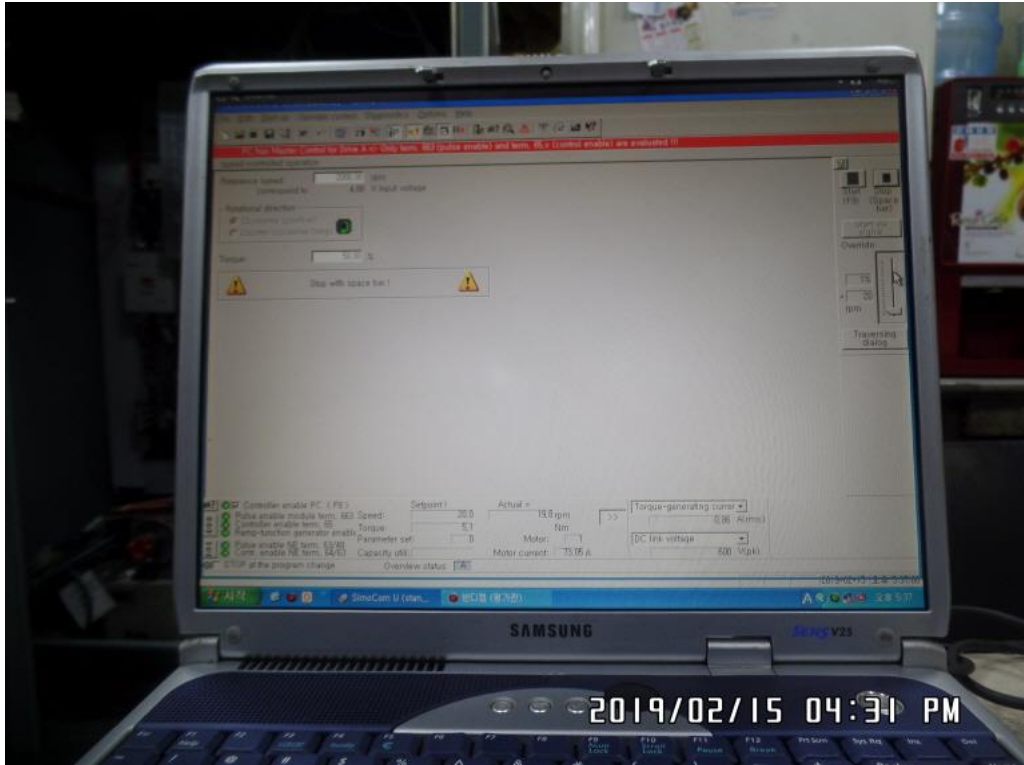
PC has Master Control for Drive A <- Only term. 663 (pulse enable) and term. 65.x (control enable) are evaluated !!!

Reference speed:
Correspond to
4.00 V input voltage

Rotational direction

Torque:
50.00 %

Stop with space bar !

Start (F8)
Stop (Space bar)
Override
rpm
Traversing dialog

Controller enable PC. ( F9 )
Pulse enable module term. 663
Controller enable term. 65
Ramp-function generator enable
Pulse enable NE term. 63/48
Cont. enable NE term. 64/63
STOP at the program change

Setpoint
Speed:
20.0
Torque:
5.1
Parameter set:
0
Capacity util.:

Actual
19.8 rpm
Nm
Motor:
1
Motor current:
73.05 A

>>

Torque-generating curr
0.86 A(rms)
DC link voltage
600 V(pk)

Overview status:

시작
SimoCom U (stan...
반디캠 (평가판)

SAMSUNG
Sens V25

2019/02/15 04:31 PM

Help
Pause
Break
Prt Scrn
Sys Rq
Ins
Del
Num Lock
Scroll Lock